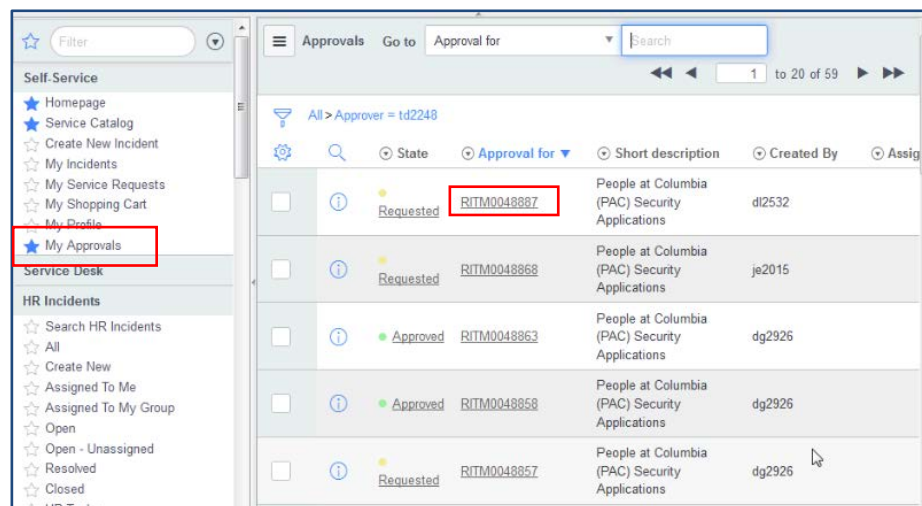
Filter

Self-Service

Homepage
Service Catalog
Create New Incident
My Incidents
My Service Requests
My Shopping Cart
My Profile
My Approvals

Service Desk

HR Incidents

Search HR Incidents
All
Create New
Assigned To Me
Assigned To My Group
Open
Open - Unassigned
Resolved
Closed

Approvals Go to Approval for Search

1 to 20 of 59

All > Approver = td2248

| | | State | Approval for | Short description | Created By | Assig |
|---|---|---|---|---|---|---|
| | | Requested | RITM0048887 | People at Columbia (PAC) Security Applications | dl2532 | |
| | | Requested | RITM0048868 | People at Columbia (PAC) Security Applications | je2015 | |
| | | Approved | RITM0048863 | People at Columbia (PAC) Security Applications | dg2926 | |
| | | Approved | RITM0048858 | People at Columbia (PAC) Security Applications | dg2926 | |
| | | Requested | RITM0048857 | People at Columbia (PAC) Security Applications | dg2926 | |